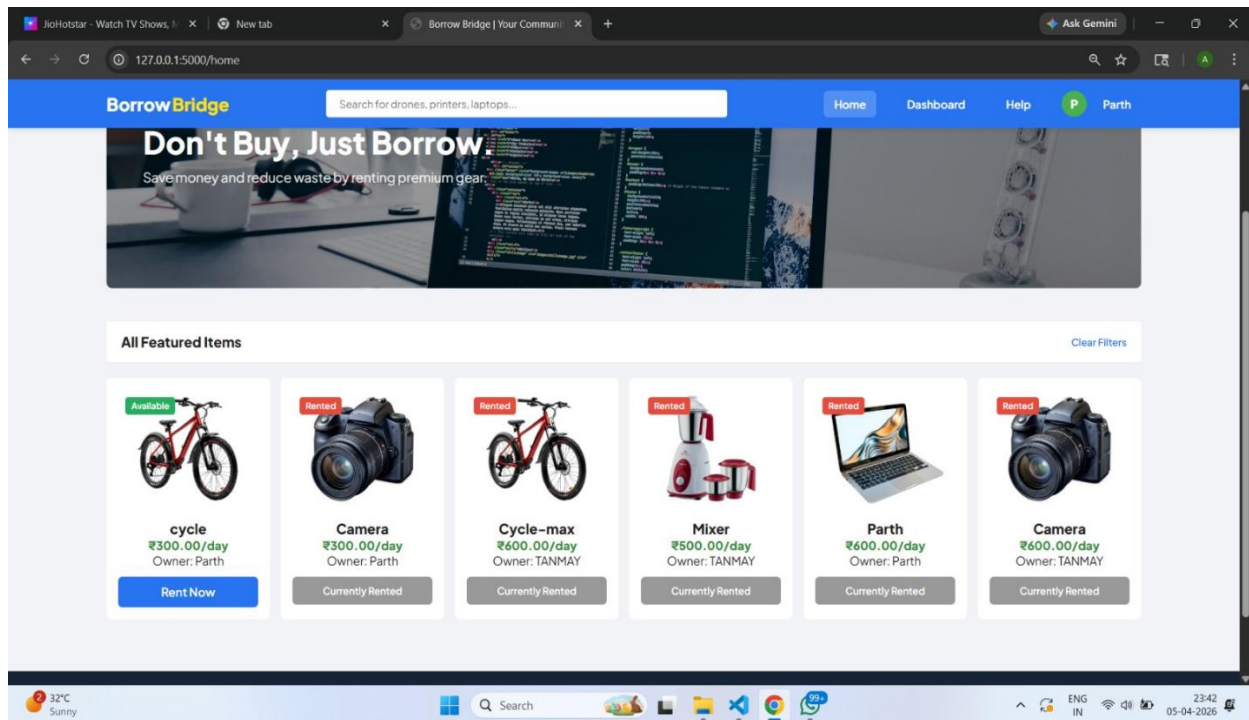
JioHotstar - Watch TV Shows, M × | New tab × | Borrow Bridge | Your Communi × +

Ask Gemini

127.0.0.1:5000/home

A

BorrowBridge

Search for drones, printers, laptops...

Home Dashboard Help P Parth

Don't Buy, Just Borrow.

Save money and reduce waste by renting premium gear.

All Featured Items

Clear Filters

Available
cycle
₹300.00/day
Owner: Parth
Rent Now

Rented
Camera
₹300.00/day
Owner: Parth
Currently Rented

Rented
Cycle-max
₹600.00/day
Owner: TANMAY
Currently Rented

Rented
Mixer
₹500.00/day
Owner: TANMAY
Currently Rented

Rented
Parth
₹600.00/day
Owner: Parth
Currently Rented

Rented
Camera
₹600.00/day
Owner: TANMAY
Currently Rented

2 32°C Sunny

Search

99+

ENG IN

23:42 05-04-2026